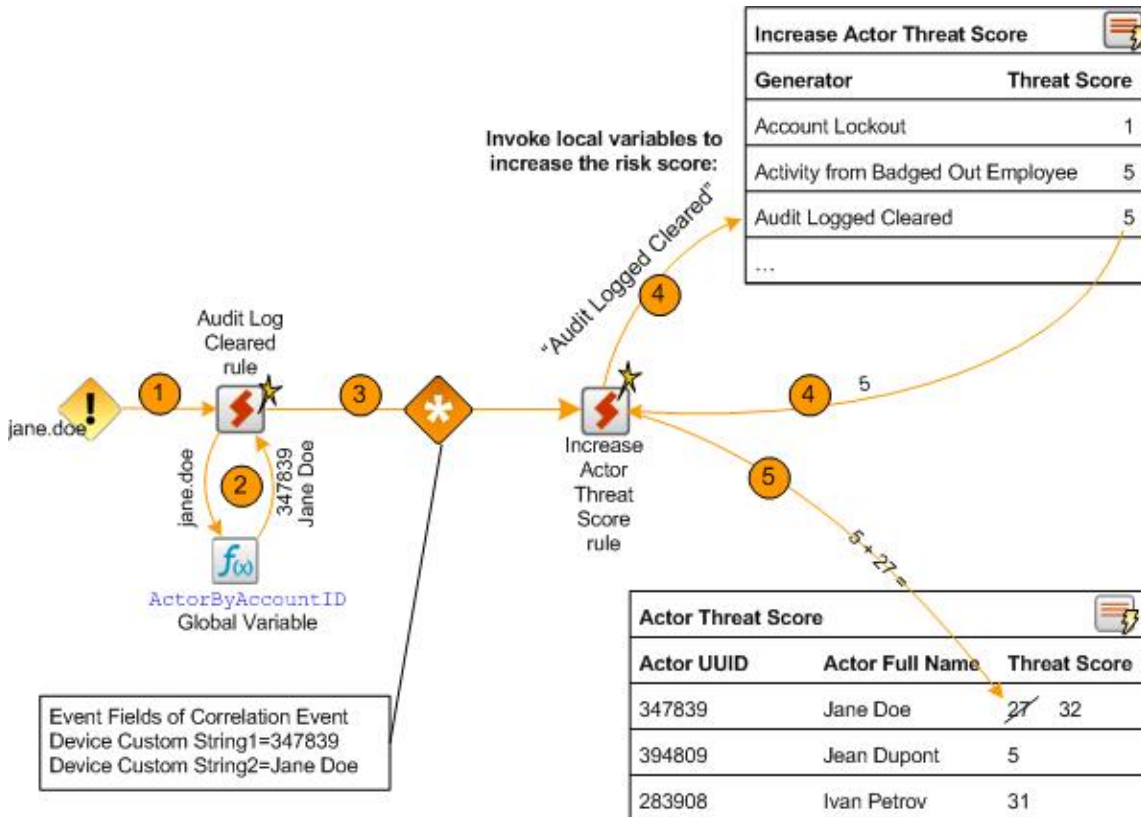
Increase Actor Threat Score

| Generator | Threat Score |
|---|---|
| Account Lockout | 1 |
| Activity from Badged Out Employee | 5 |
| Audit Logged Cleared | 5 |
| ... | |

Invoke local variables to increase the risk score:

"Audit Logged Cleared"

4

jane.doe

1

Audit Log Cleared rule

2

jane.doe

347839 Jane Doe

$f_{(x)}$

ActorByAccountID
Global Variable

3

Increase Actor Threat Score rule

4

5

5

5 + 27 =

Event Fields of Correlation Event
Device Custom String1=347839
Device Custom String2=Jane Doe

Actor Threat Score

| Actor UUID | Actor Full Name | Threat Score |
|---|---|---|
| 347839 | Jane Doe | 27 32 |
| 394809 | Jean Dupont | 5 |
| 283908 | Ivan Petrov | 31 |